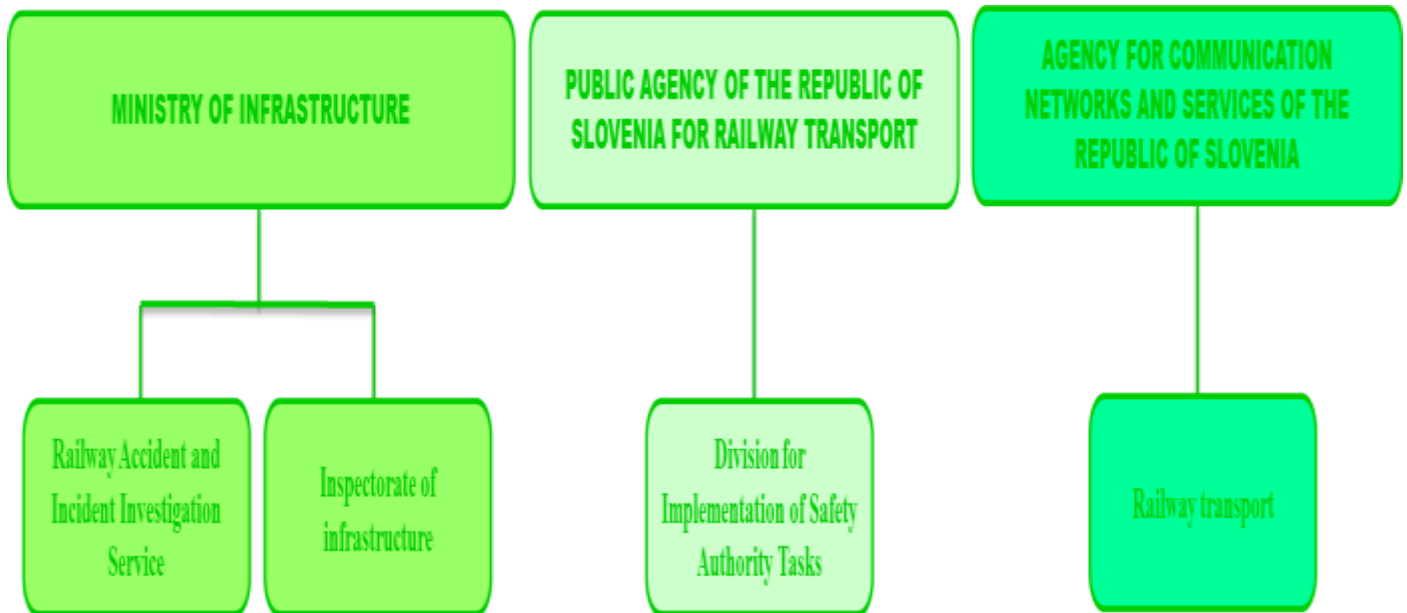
MINISTRY OF INFRASTRUCTURE

Railway Accident and Incident Investigation Service

Inspectorate of infrastructure

PUBLIC AGENCY OF THE REPUBLIC OF SLOVENIA FOR RAILWAY TRANSPORT

Division for Implementation of Safety Authority Tasks

AGENCY FOR COMMUNICATION NETWORKS AND SERVICES OF THE REPUBLIC OF SLOVENIA

Railway transport